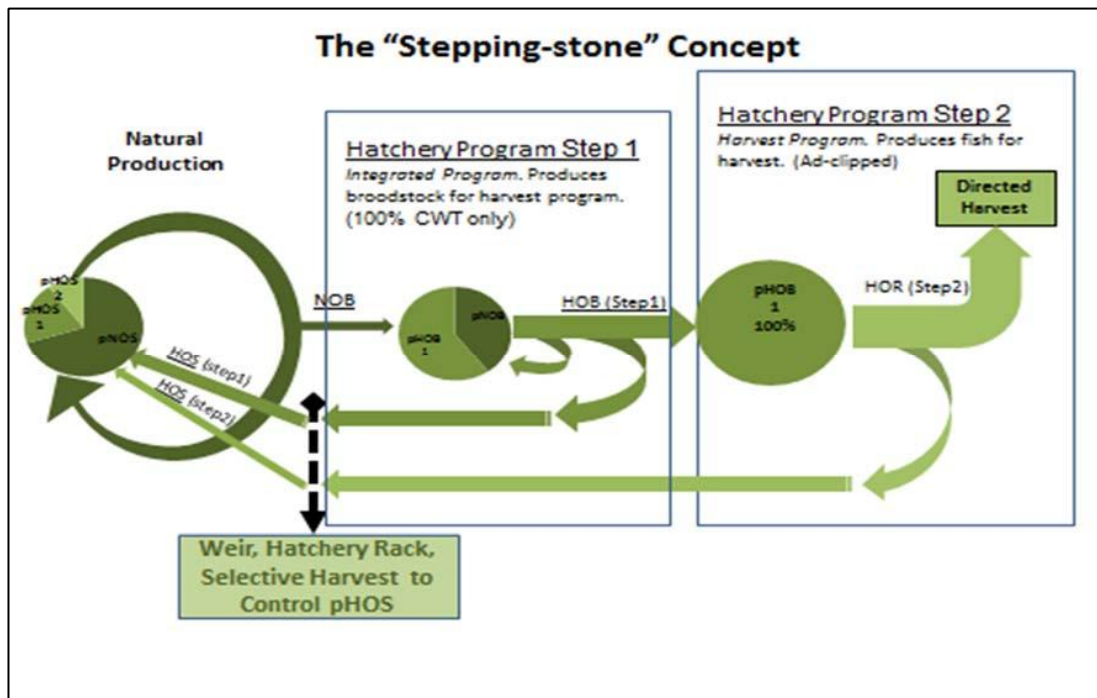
The "Stepping-stone" Concept

Natural Production

pHOS 2
pHOS 1
pNOS

Hatchery Program Step 1
Integrated Program. Produces broodstock for harvest program. (100% CWT only)

NOB

pNOB
pHOB 1

HOB (Step1)

Hatchery Program Step 2
Harvest Program. Produces fish for harvest. (Ad-clipped)

Directed Harvest

pHOB 1 100%

HOR (Step2)

HOS (step1)
HOS (step2)

Weir, Hatchery Rack, Selective Harvest to Control pHOS